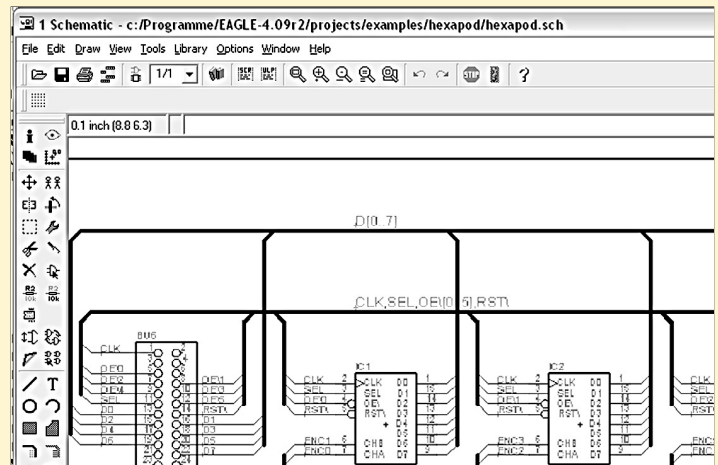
1 Schematic - c:/Programme/EAGLE-4.09r2/projects/examples/hexapod/hexapod.sch

File Edit Draw View Tools Library Options Window Help

1/1

0.1 inch (8.8 6.3)

D[0..7]

CLK,SEL,OE\[0..5],RST\

BU6

CLK
OE\0
OE\2
OE\4
SEL
D0
D2
D4
D6

OE\1
OE\3
OE\5
RST\
D1
D3
D5

IC1

CLK
SEL
OE\0
RST\

ENC1
ENC0

CLK
SEL
OE\
RST\

CH8
CHA

D0
D1
D2
D3
D4
D5
D6
D7

IC2

CLK
SEL
OE\2
RST\

ENC3
ENC2

CLK
SEL
OE\
RST\

CH8
CHA

D0
D1
D2
D3
D4
D5
D6
D7

CLK
SEL
OE\4
RST\